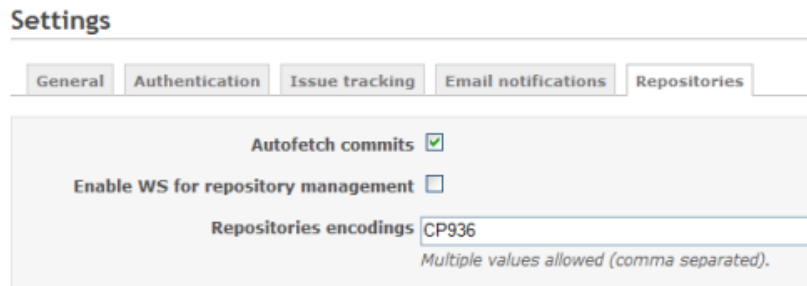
Settings

General | Authentication | Issue tracking | Email notifications | Repositories

Autofetch commits

Enable WS for repository management

Repositories encodings CP936

Multiple values allowed (comma separated).